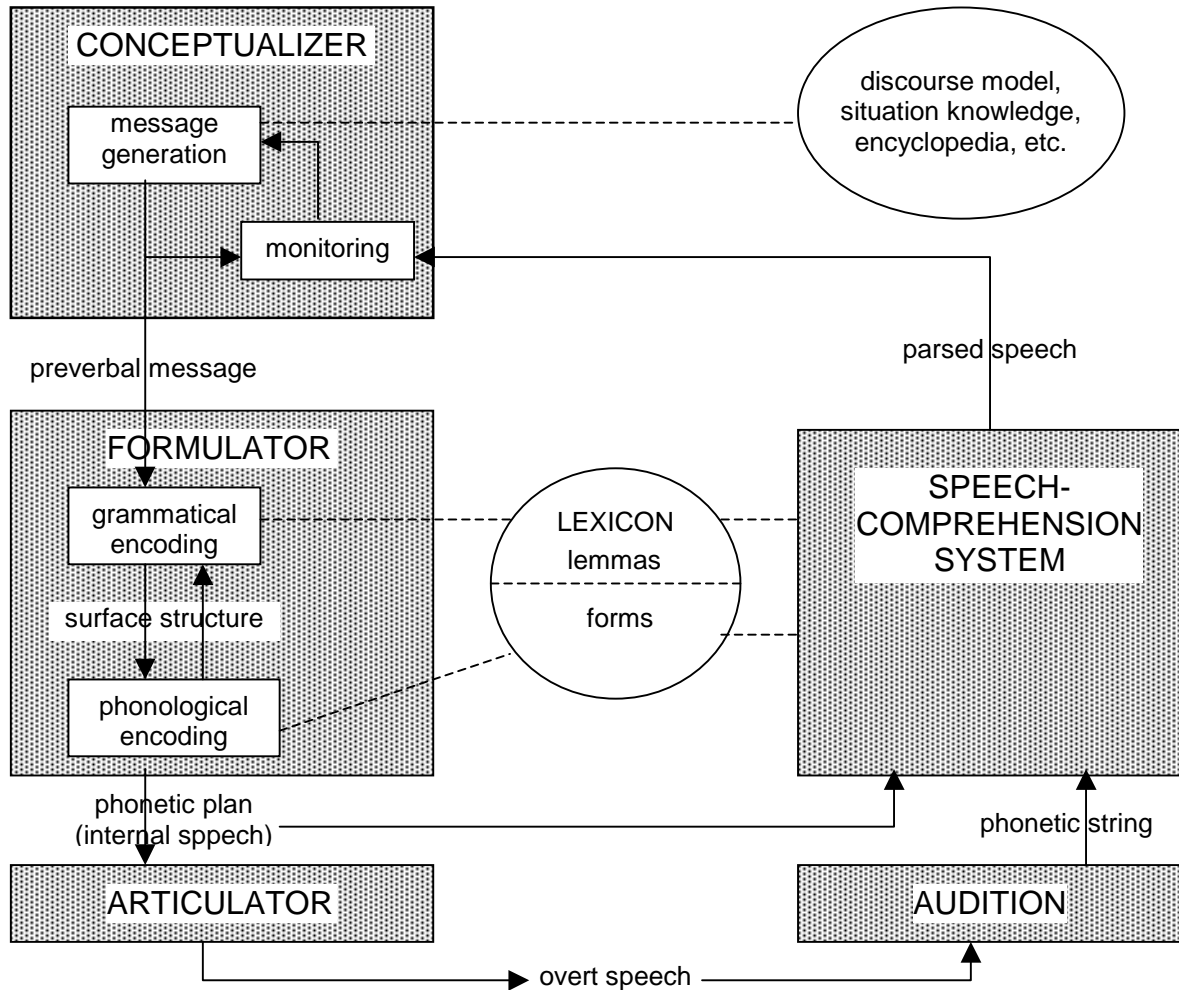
CONCEPTUALIZER

message generation

monitoring

discourse model, situation knowledge, encyclopedia, etc.

preverbal message

parsed speech

FORMULATOR

grammatical encoding

surface structure

phonological encoding

LEXICON lemmas

forms

SPEECH-COMPREHENSION SYSTEM

phonetic plan (internal sppech)

phonetic string

ARTICULATOR

AUDITION

overt speech